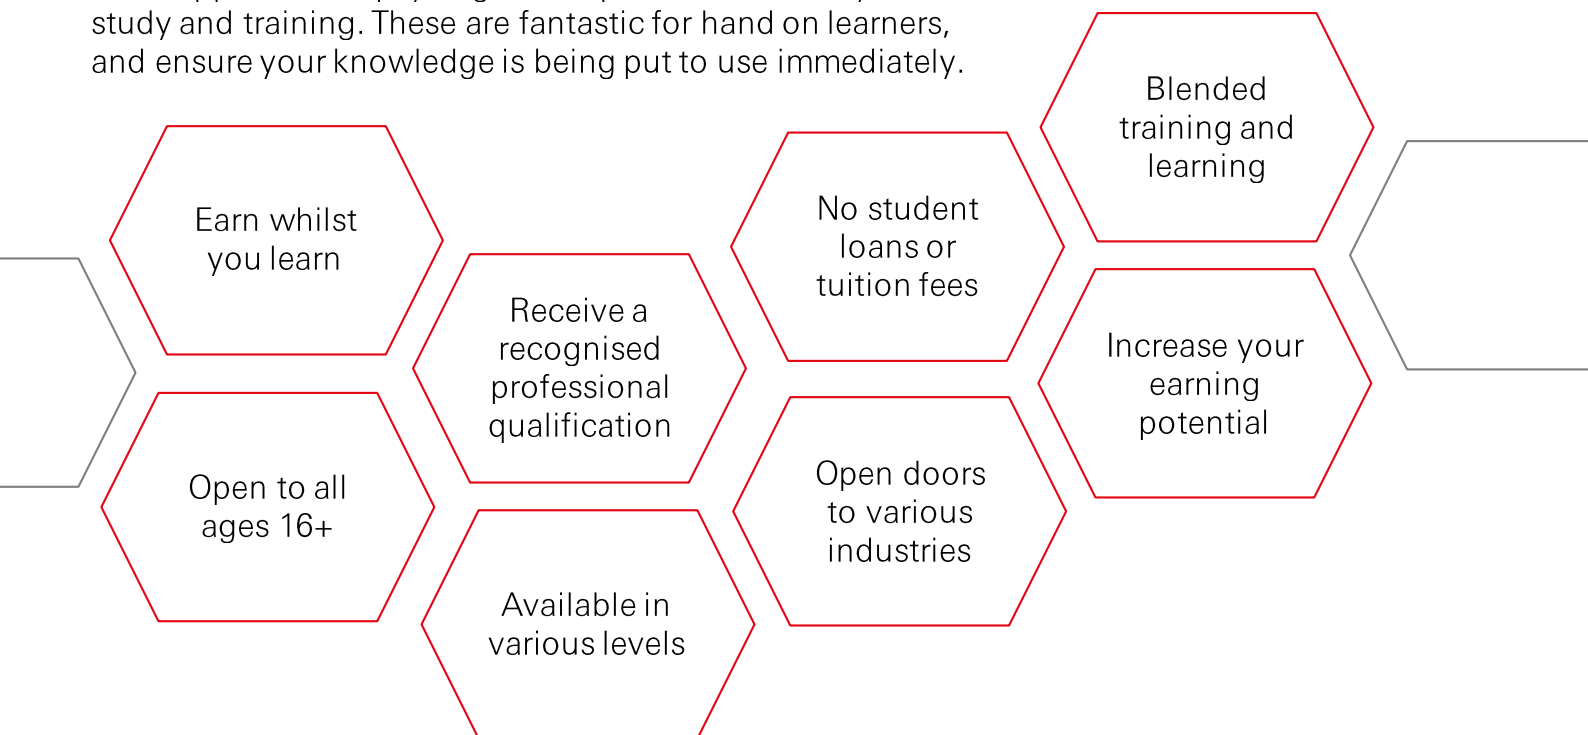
study and training. These are fantastic for hand on learners, and ensure your knowledge is being put to use immediately.

Earn whilst you learn

Open to all ages 16+

Receive a recognised professional qualification

Available in various levels

No student loans or tuition fees

Open doors to various industries

Blended training and learning

Increase your earning potential